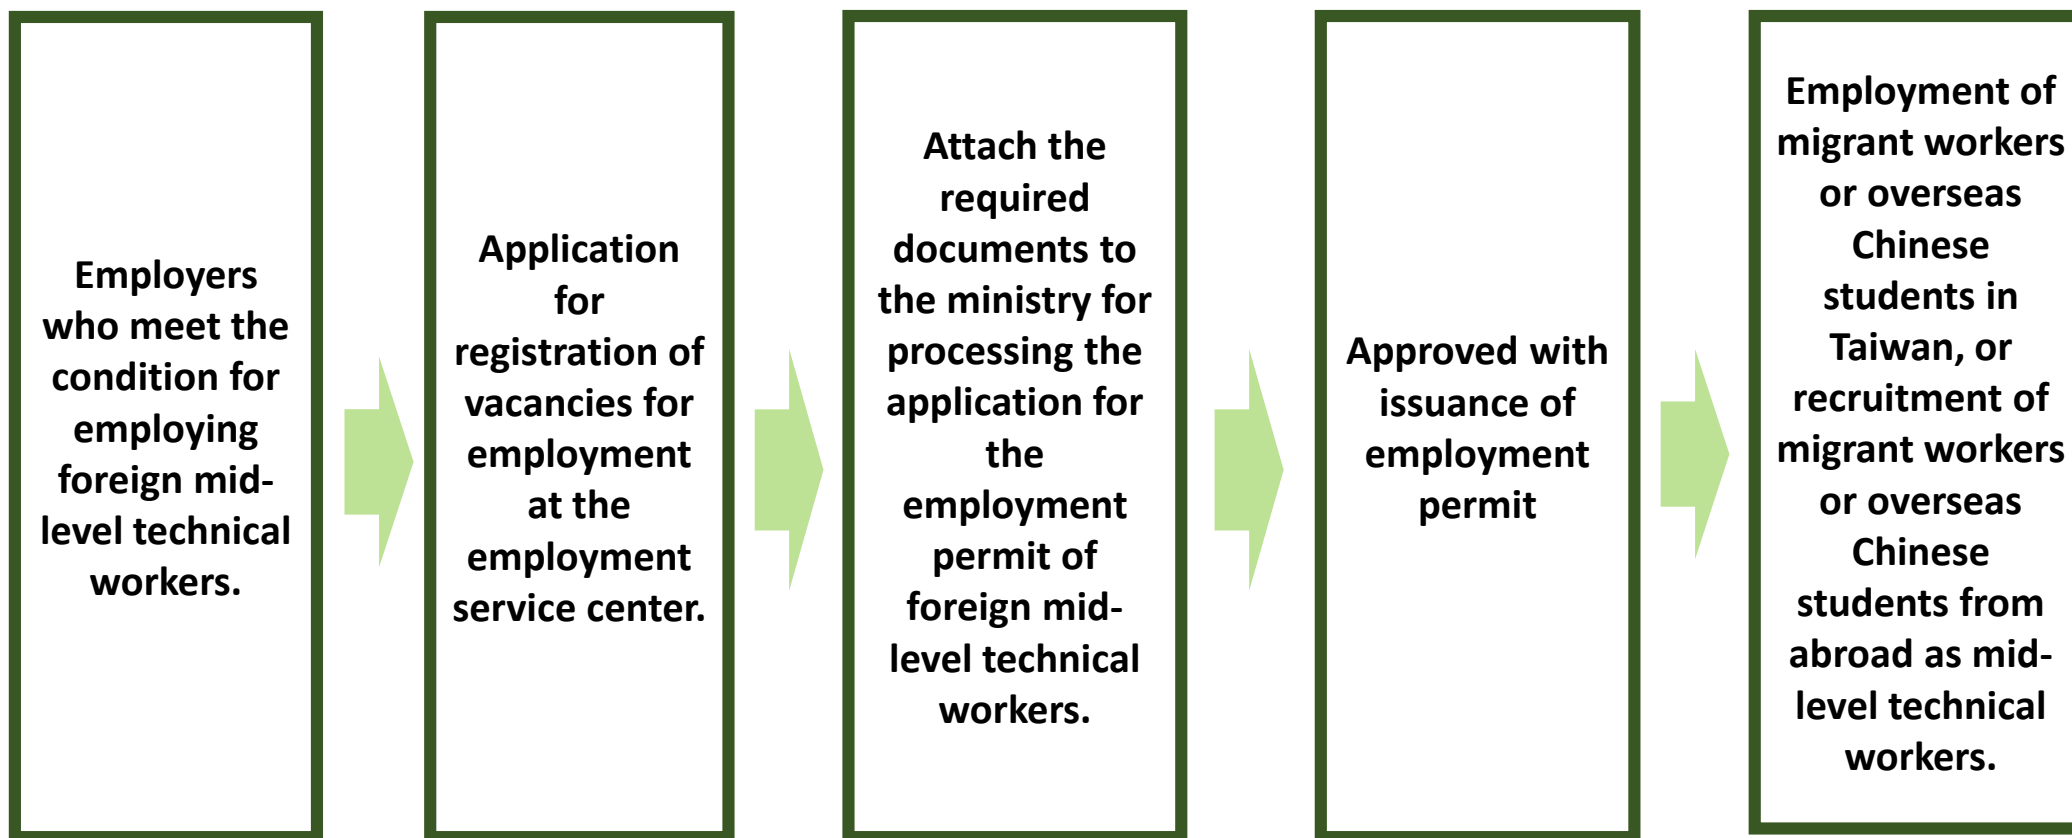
Employers who meet the condition for employing foreign mid-level technical workers.

Application for registration of vacancies for employment at the employment service center.

Attach the required documents to the ministry for processing the application for the employment permit of foreign mid-level technical workers.

Approved with issuance of employment permit

Employment of migrant workers or overseas Chinese students in Taiwan, or recruitment of migrant workers or overseas Chinese students from abroad as mid-level technical workers.